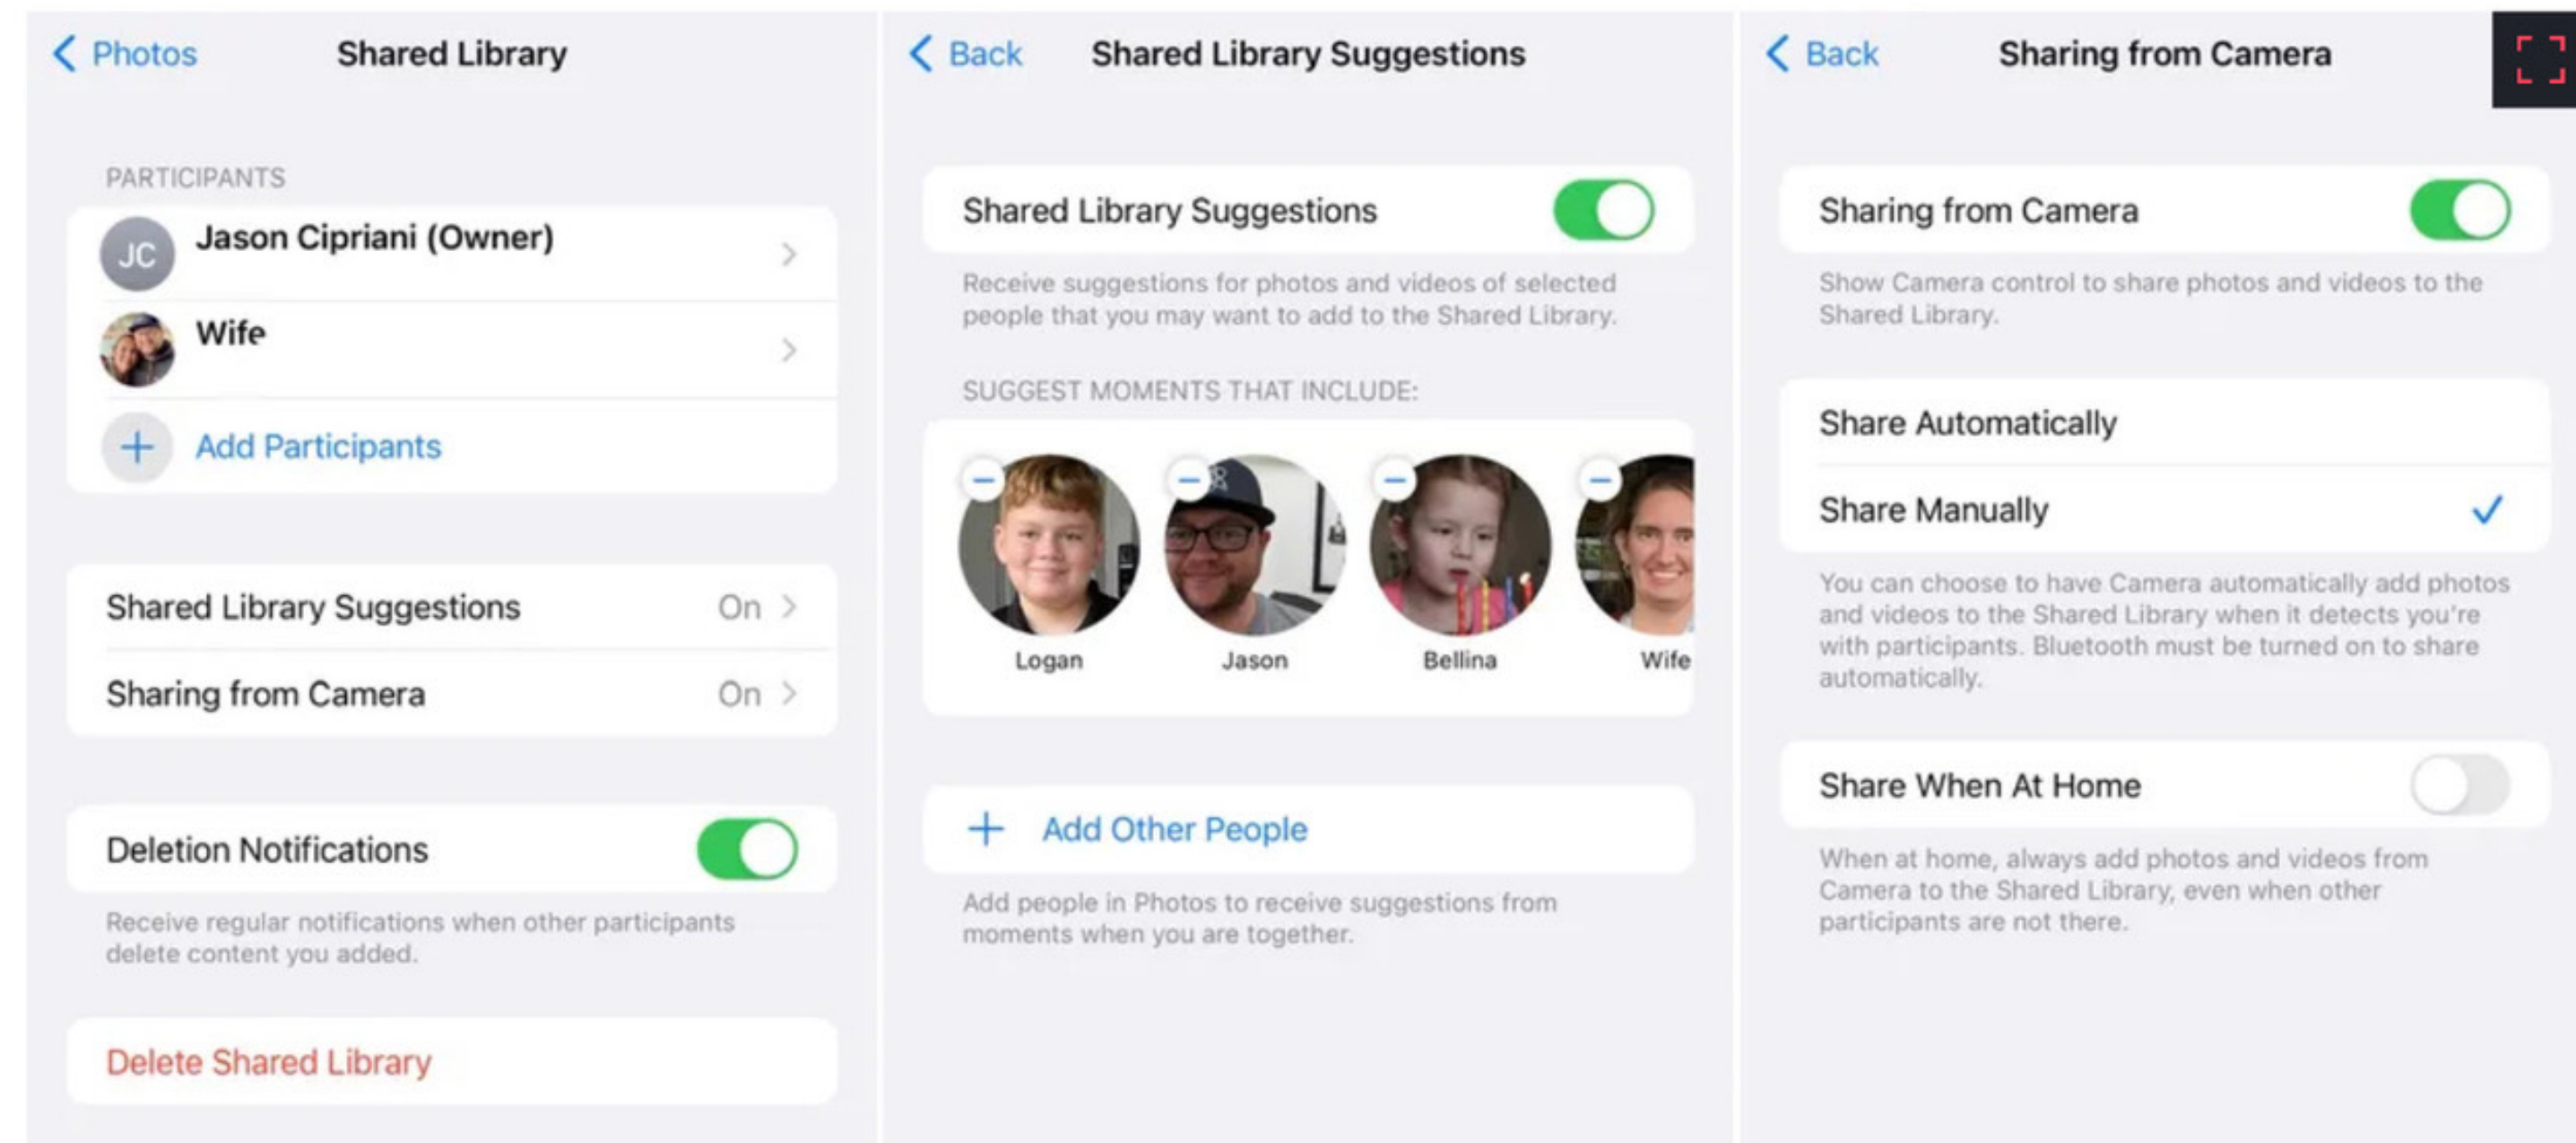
Photos Shared Library

PARTICIPANTS

JC Jason Cipriani (Owner)

Wife

Add Participants

Shared Library Suggestions On

Sharing from Camera On

Deletion Notifications

Receive regular notifications when other participants delete content you added.

Delete Shared Library

Back Shared Library Suggestions

Shared Library Suggestions

Receive suggestions for photos and videos of selected people that you may want to add to the Shared Library.

SUGGEST MOMENTS THAT INCLUDE:

Logan

Jason

Bellina

Wife

Add Other People

Add people in Photos to receive suggestions from moments when you are together.

Back Sharing from Camera

Sharing from Camera

Show Camera control to share photos and videos to the Shared Library.

Share Automatically

Share Manually

You can choose to have Camera automatically add photos and videos to the Shared Library when it detects you're with participants. Bluetooth must be turned on to share automatically.

Share When At Home

When at home, always add photos and videos from Camera to the Shared Library, even when other participants are not there.